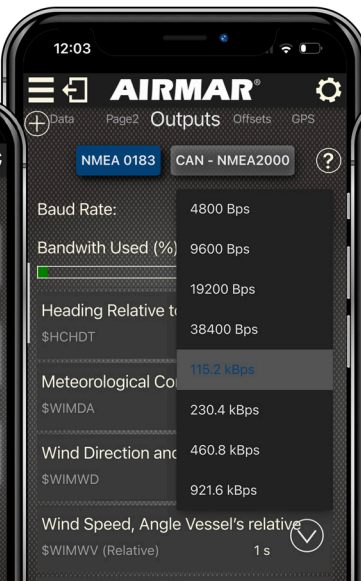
12:03

AIRMAR®

Data Page2 Outputs Offsets GPS

NMEA 0183 CAN - NMEA2000 ?

Baud Rate:

Bandwith Used (%)

Heading Relative t
$HCHDT

Meteorological Co
$WIMDA

Wind Direction and
$WIMWD

4800 Bps
9600 Bps
19200 Bps
38400 Bps
115.2 kBps
230.4 kBps
460.8 kBps
921.6 kBps

Wind Speed, Angle Vessel's relative
$WIMWV (Relative) 1 s